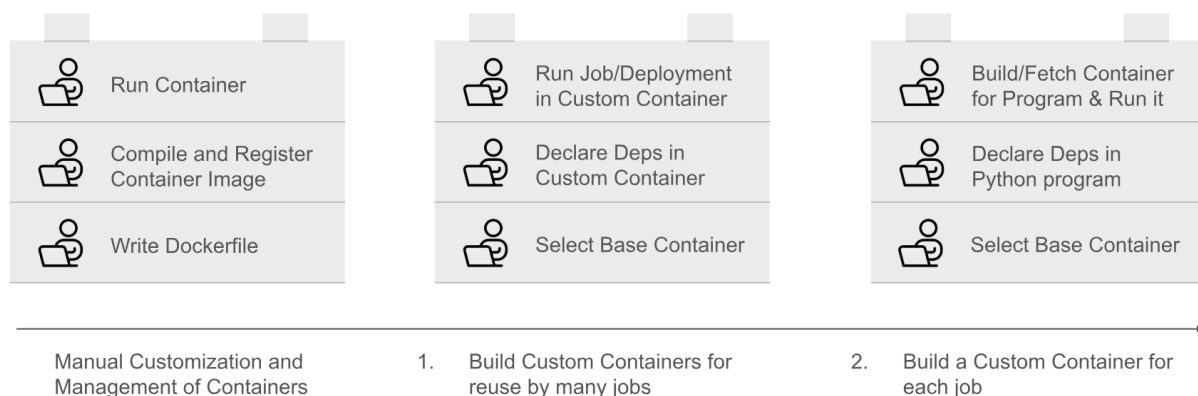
Run Container

Compile and Register Container Image

Write Dockerfile

Run Job/Deployment in Custom Container

Declare Deps in Custom Container

Select Base Container

Build/Fetch Container for Program & Run it

Declare Deps in Python program

Select Base Container

Manual Customization and Management of Containers

1. Build Custom Containers for reuse by many jobs

2. Build a Custom Container for each job